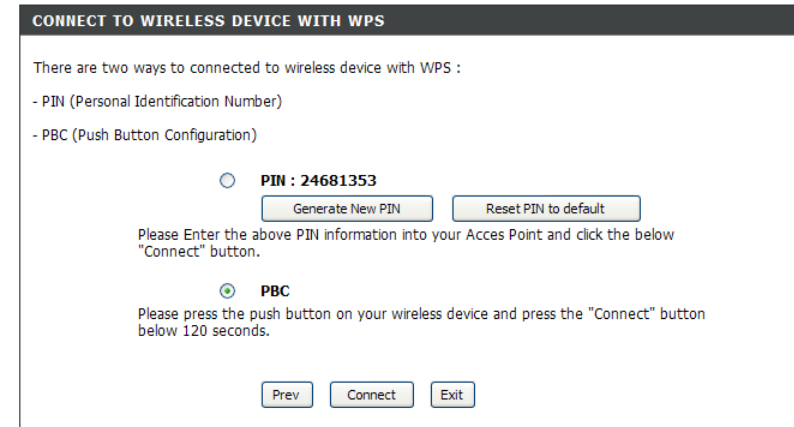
CONNECT TO WIRELESS DEVICE WITH WPS

There are two ways to connected to wireless device with WPS :

- PIN (Personal Identification Number)

- PBC (Push Button Configuration)

PIN : 24681353

Generate New PIN

Reset PIN to default

Please Enter the above PIN information into your Acces Point and click the below "Connect" button.

PBC

Please press the push button on your wireless device and press the "Connect" button below 120 seconds.

Prev

Connect

Exit